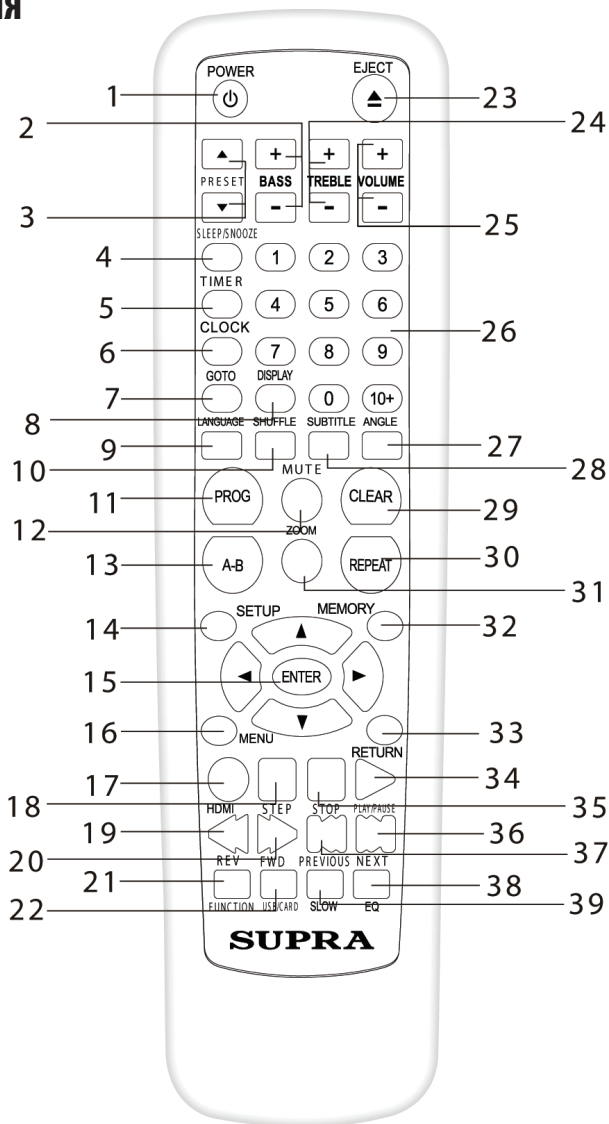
Я

POWER
EJECT
1
23
2
24
PRESET BASS TREBLE VOLUME
+ + +
- - -
3
25
SLEEP/SNOOZE
4
1 2 3
TIMER
5
4 5 6
26
CLOCK
6
7 8 9
GOTO DISPLAY
7
0 10+
8
LANGUAGE SHUFFLE SUBTITLE ANGLE
9
27
10
28
MUTE
11
PROG
CLEAR
29
12
ZOOM
13
A-B
REPEAT
30
31
SETUP
MEMORY
14
32
15
ENTER
16
MENU
33
RETURN
17
34
18
HDMI STEP STOP PLAY/PAUSE
35
19
36
20
REV FWD PREVIOUS NEXT
37
21
38
22
FUNCTION USB/CARD SLOW EQ
39
SUPRA